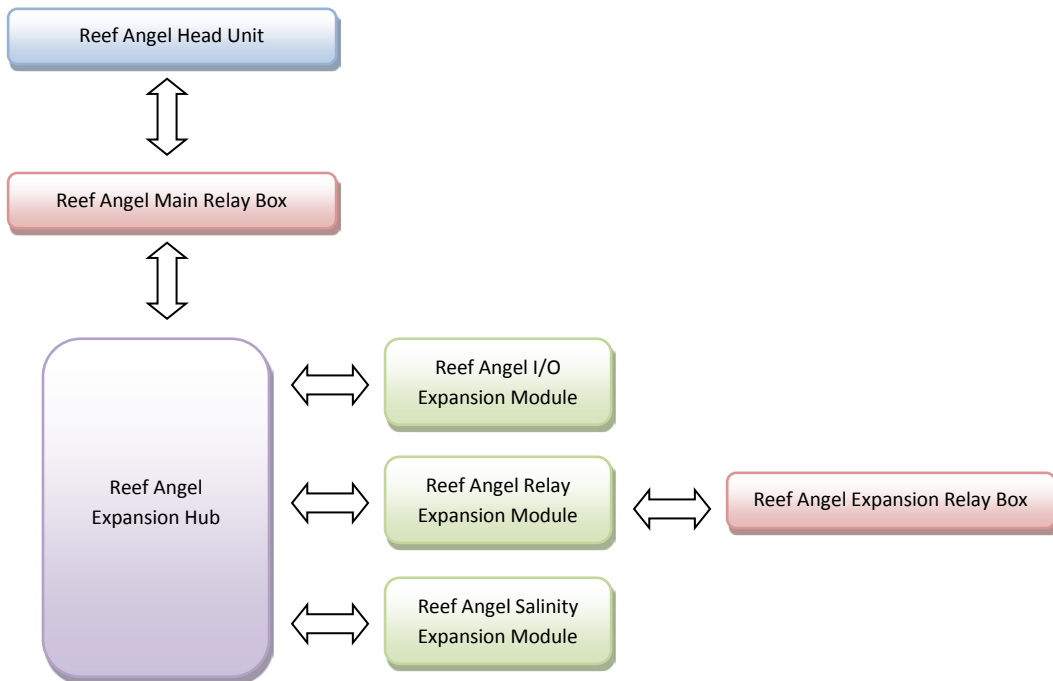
Reef Angel Head Unit

Reef Angel Main Relay Box

Reef Angel Expansion Hub

Reef Angel I/O Expansion Module

Reef Angel Relay Expansion Module

Reef Angel Expansion Relay Box

Reef Angel Salinity Expansion Module